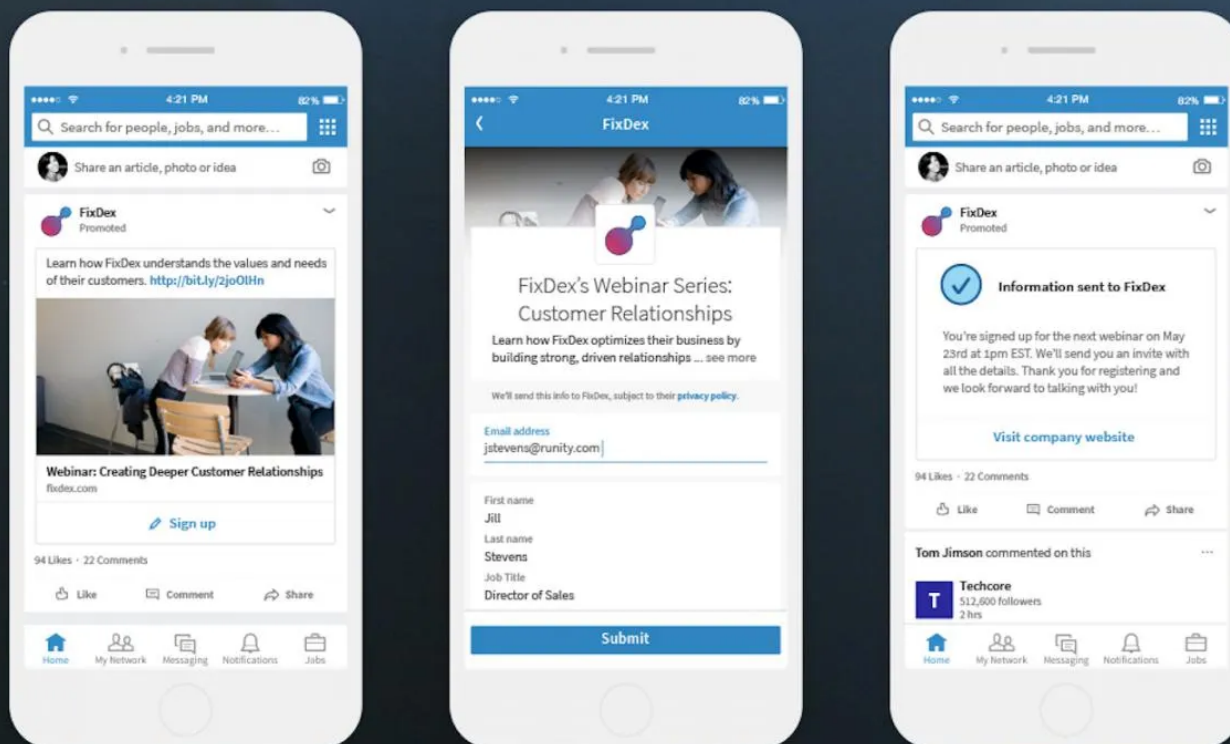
4:21 PM
82%
Search for people, jobs, and more...
Share an article, photo or idea
FixDex
Promoted
Learn how FixDex understands the values and needs of their customers. http://bit.ly/2joOlHn
Webinar: Creating Deeper Customer Relationships
fixdex.com
Sign up
94 Likes · 22 Comments
Like
Comment
Share
Home
My Network
Messaging
Notifications
Jobs

4:21 PM
82%
FixDex
FixDex's Webinar Series: Customer Relationships
Learn how FixDex optimizes their business by building strong, driven relationships ... see more
We'll send this info to FixDex, subject to their privacy policy.
Email address
jstevens@runity.com
First name
Jill
Last name
Stevens
Job Title
Director of Sales
Submit

4:21 PM
82%
Search for people, jobs, and more...
Share an article, photo or idea
FixDex
Promoted
Information sent to FixDex
You're signed up for the next webinar on May 23rd at 1pm EST. We'll send you an invite with all the details. Thank you for registering and we look forward to talking with you!
Visit company website
94 Likes · 22 Comments
Like
Comment
Share
Tom Jimson commented on this
T
Techcore
512,600 followers
2 hrs
Home
My Network
Messaging
Notifications
Jobs